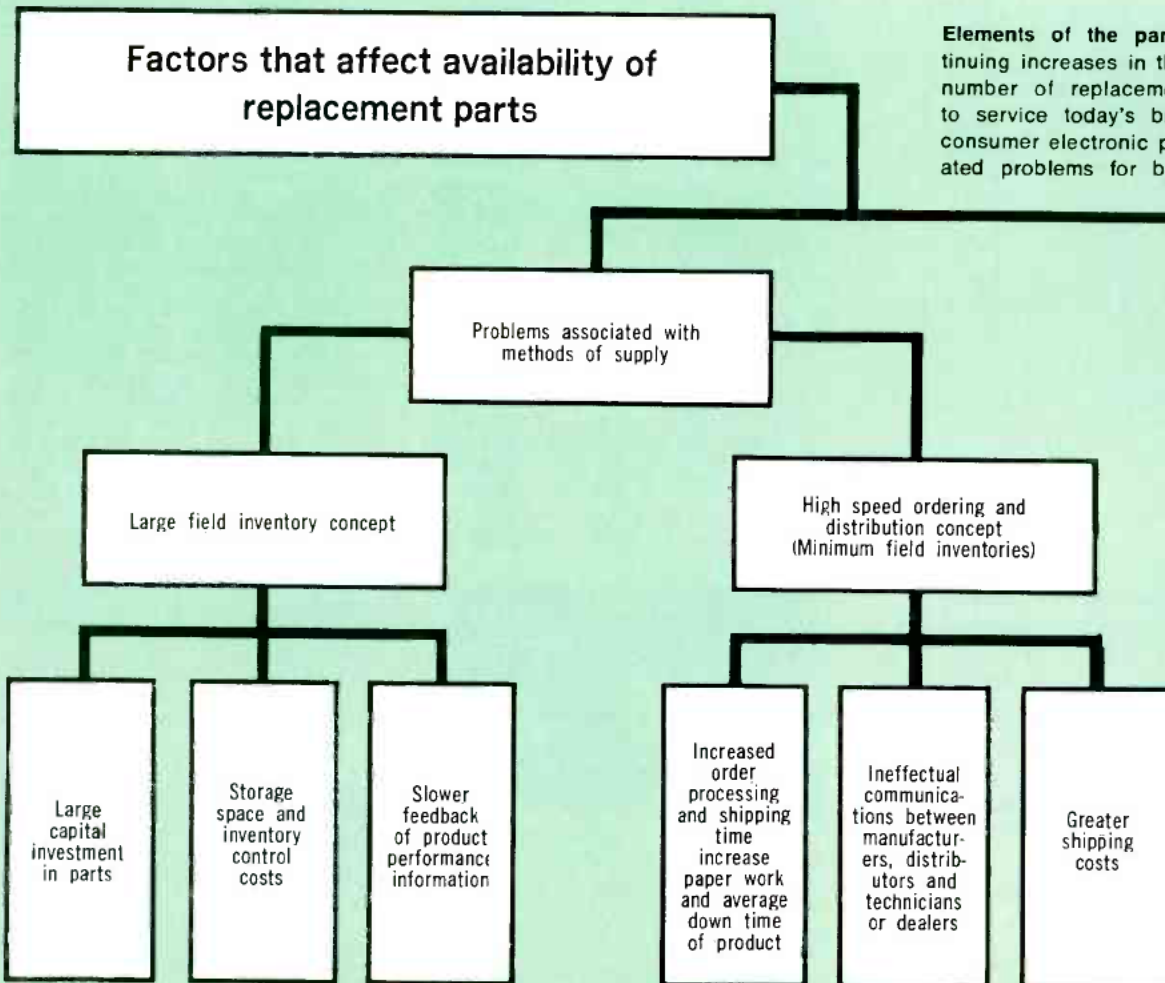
Factors that affect availability of replacement parts

Elements of the par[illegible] tinuing increases in th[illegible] number of replaceme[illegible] to service today's b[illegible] consumer electronic p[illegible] ated problems for b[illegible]

Problems associated with methods of supply

Large field inventory concept

High speed ordering and distribution concept (Minimum field inventories)

Large capital investment in parts

Storage space and inventory control costs

Slower feedback of product performance information

Increased order processing and shipping time increase paper work and average down time of product

Ineffectual communications between manufacturers, distributors and technicians or dealers

Greater shipping costs